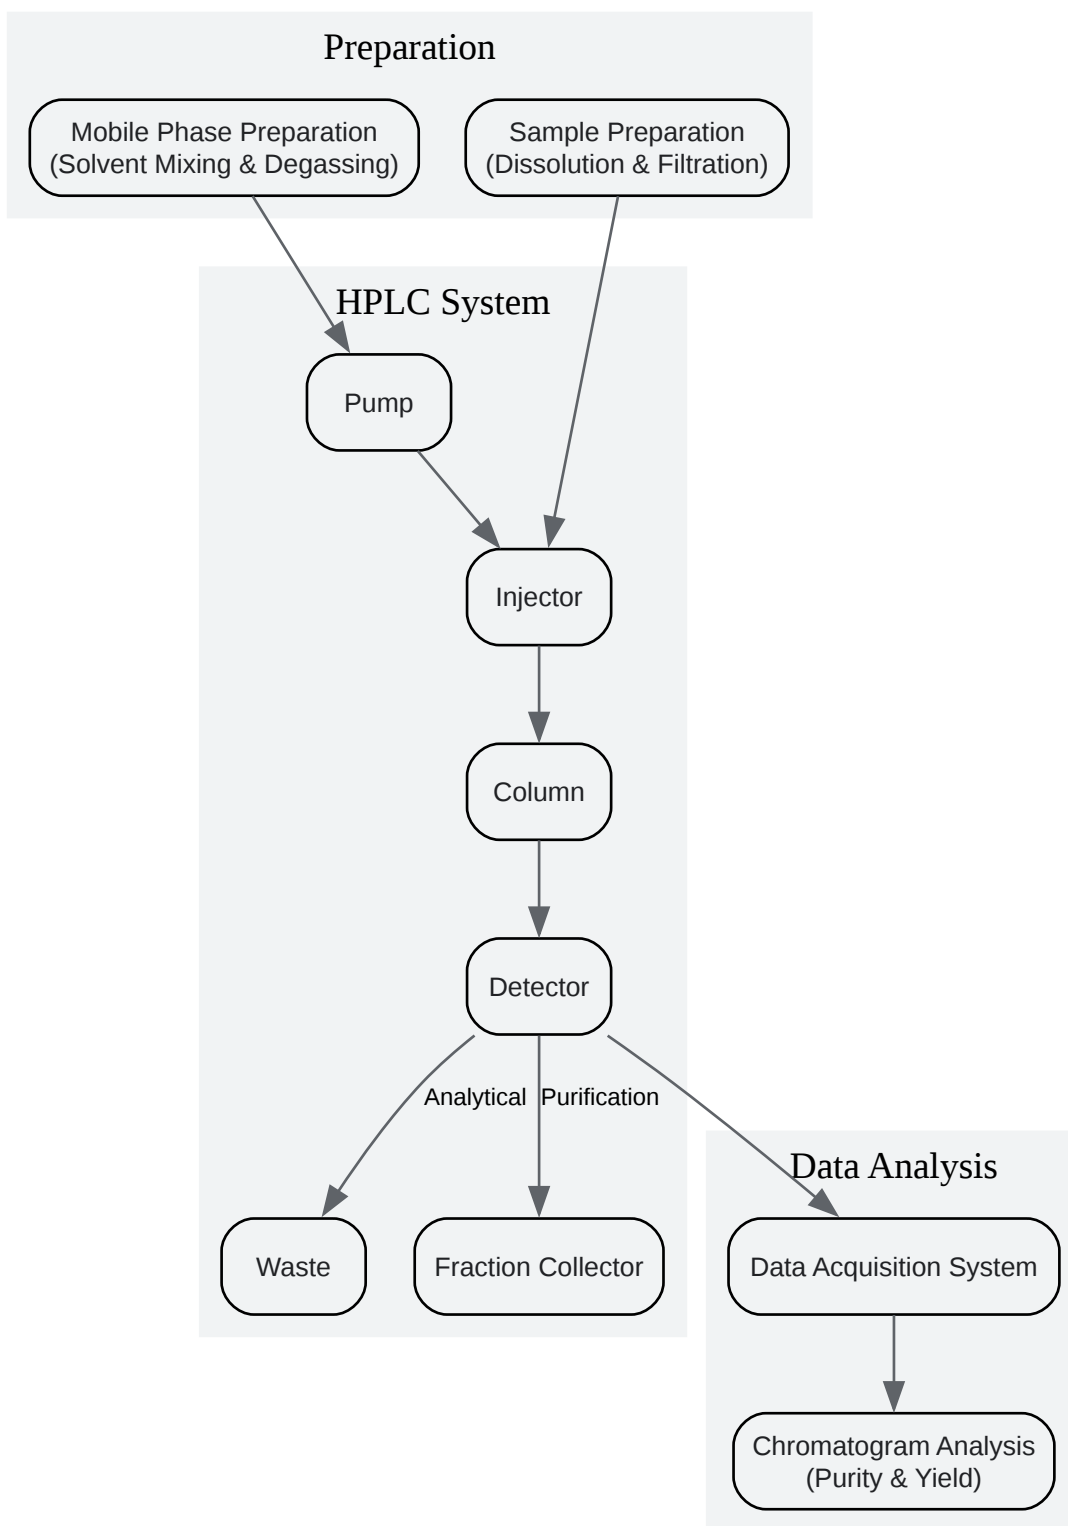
Preparation

Mobile Phase Preparation (Solvent Mixing & Degassing)

Sample Preparation (Dissolution & Filtration)

HPLC System

Pump

Injector

Column

Detector

Analytical

Purification

Waste

Fraction Collector

Data Analysis

Data Acquisition System

Chromatogram Analysis (Purity & Yield)